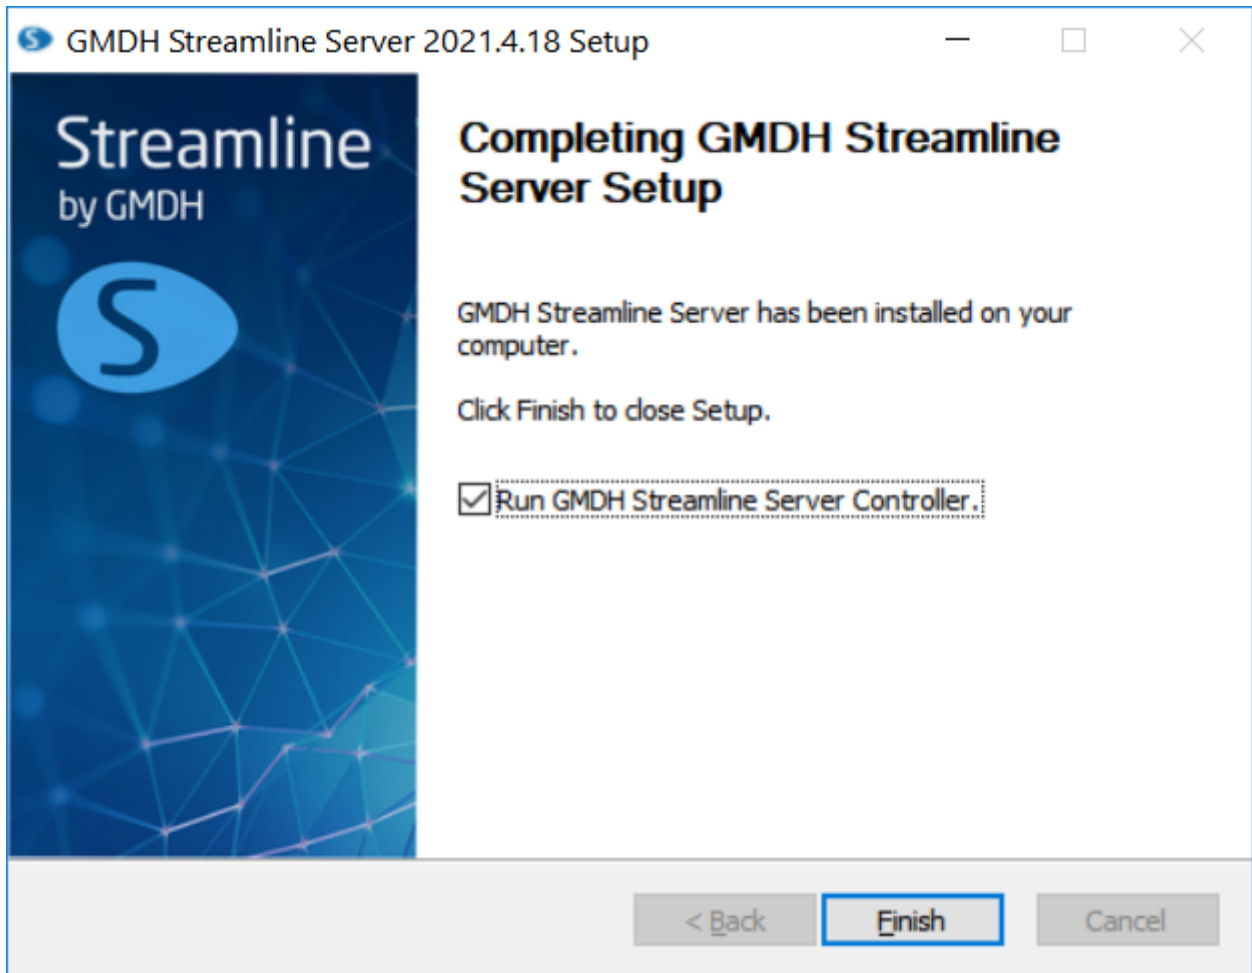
GMDH Streamline Server 2021.4.18 Setup

Streamline
by GMDH

S

Completing GMDH Streamline Server Setup

GMDH Streamline Server has been installed on your computer.

Click Finish to close Setup.

☑ Run GMDH Streamline Server Controller.

< Back
Finish
Cancel